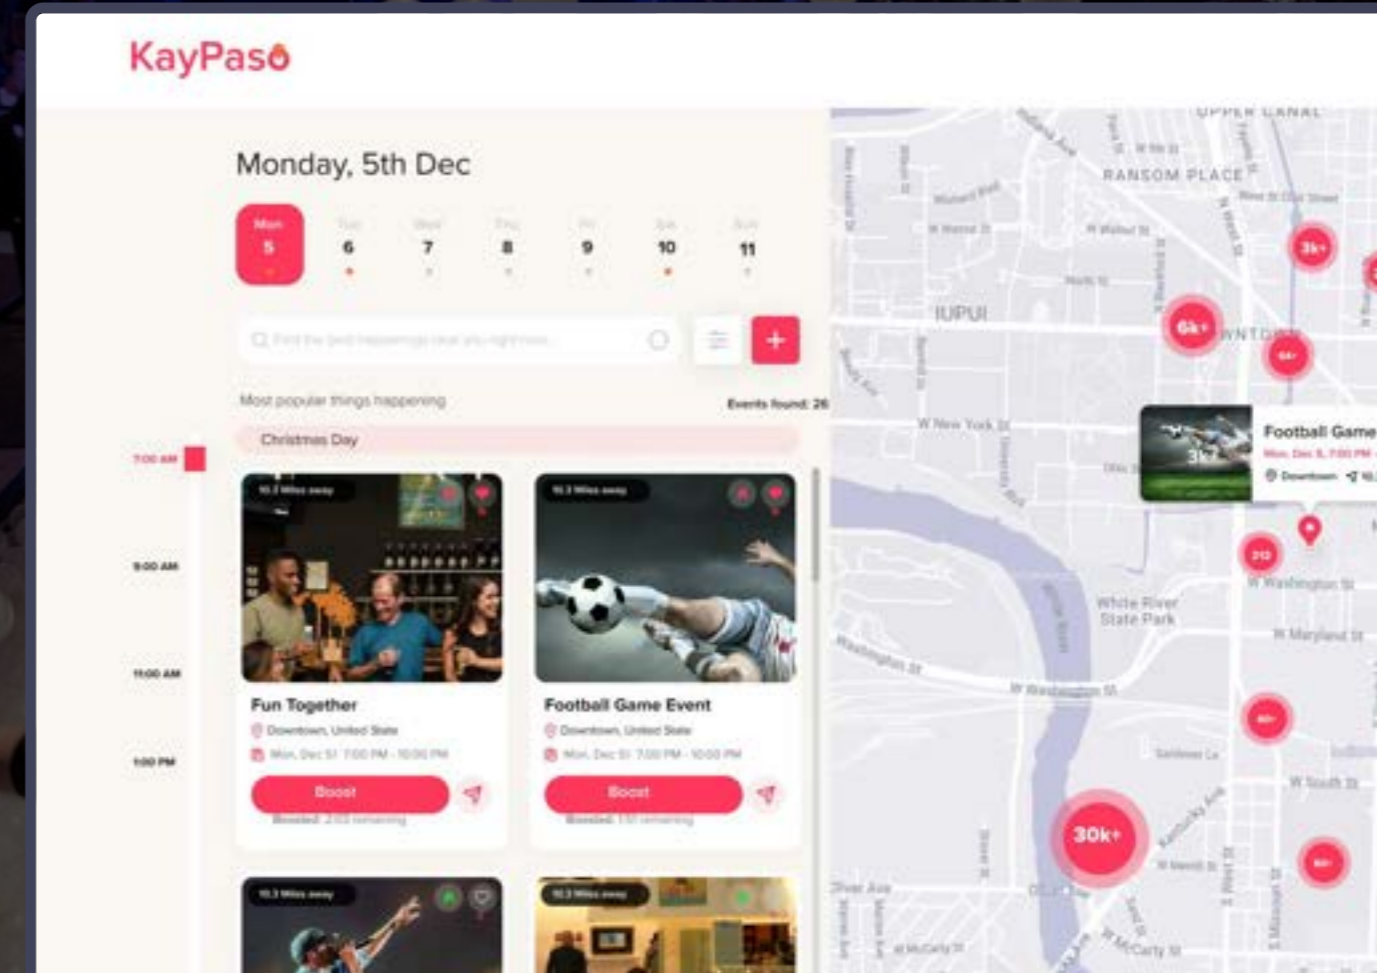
KayPaso

Monday, 5th Dec

Mon 5
Tue 6
Wed 7
Thu 8
Fri 9
Sat 10
Sun 11

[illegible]

Most popular things happening

Events found: 26

Christmas Day

7:00 AM
9:00 AM
11:00 AM
1:00 PM

10.2 Miles away
Fun Together
Downtown, United State
Mon, Dec 5 | 7:00 PM - 10:00 PM
Boost
Boosted: 2:00 remaining

10.2 Miles away
Football Game Event
Downtown, United State
Mon, Dec 5 | 7:00 PM - 10:00 PM
Boost
Boosted: 1:00 remaining

10.2 Miles away

10.2 Miles away

UPPER CANAL
RANSOM PLACE
IUPUI
DOWNTOWN
W New York St
White River State Park
Washington St
W Washington St
W Maryland St
W South St
W McCarty St
Oliver Ave
3k+
6k+
6k+
2/2
6k+
30k+
6k+

Football Game
Mon, Dec 5, 7:00 PM
Downtown